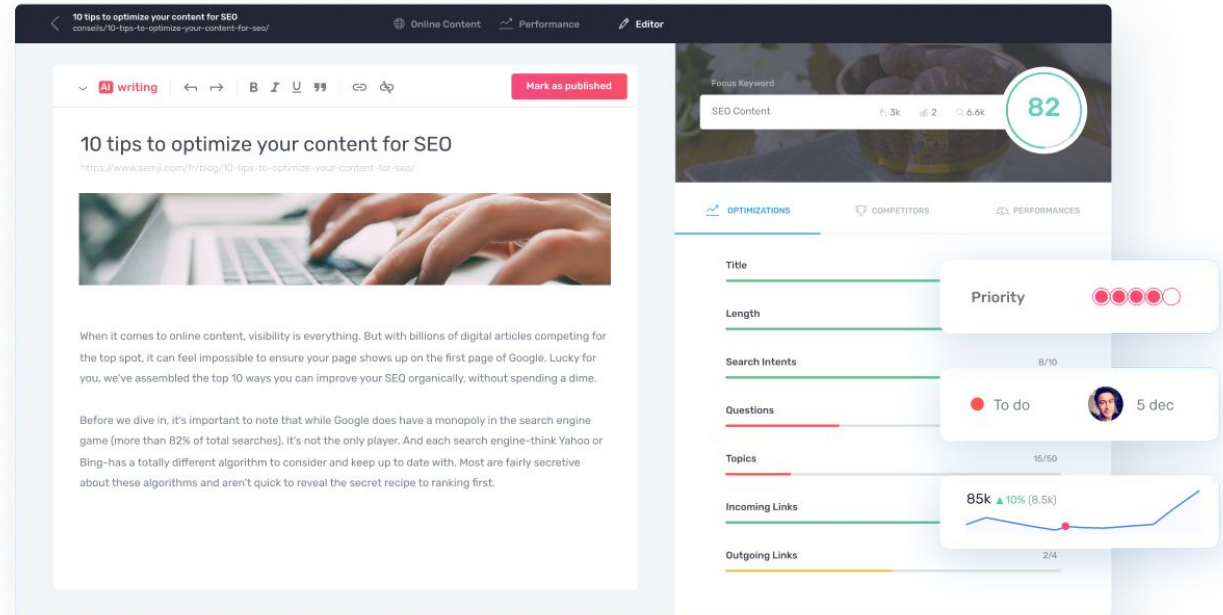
10 tips to optimize your content for SEO
conseils/10-tips-to-optimize-your-content-for-seo/

Online Content  Performance  Editor

AI writing

B I U

Mark as published

10 tips to optimize your content for SEO
https://www.semji.com/fr/blog/10-tips-to-optimize-your-content-for-seo/

When it comes to online content, visibility is everything. But with billions of digital articles competing for the top spot, it can feel impossible to ensure your page shows up on the first page of Google. Lucky for you, we've assembled the top 10 ways you can improve your SEQ organically, without spending a dime.

Before we dive in, it's important to note that while Google does have a monopoly in the search engine game (more than 82% of total searches), it's not the only player. And each search engine-think Yahoo or Bing-has a totally different algorithm to consider and keep up to date with. Most are fairly secretive about these algorithms and aren't quick to reveal the secret recipe to ranking first.

Focus Keyword
SEO Content  3k  2  6.6k
82

OPTIMIZATIONS  COMPETITORS  PERFORMANCES

Title
Length
Search Intents 8/10
Questions
Topics 15/50
Incoming Links
Outgoing Links 2/4

Priority

To do  5 dec

85k ▲ 10% (8.5k)